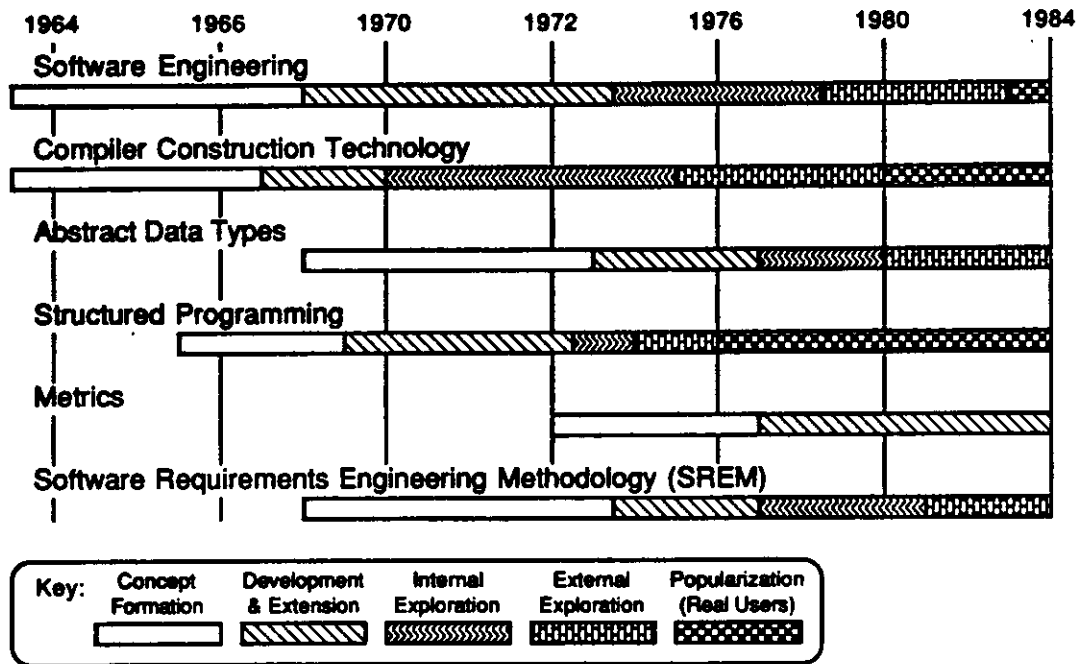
1964 1966 1970 1972 1976 1980 1984

Software Engineering

Compiler Construction Technology

Abstract Data Types

Structured Programming

Metrics

Software Requirements Engineering Methodology (SREM)

Key: Concept Formation | Development & Extension | Internal Exploration | External Exploration | Popularization (Real Users)